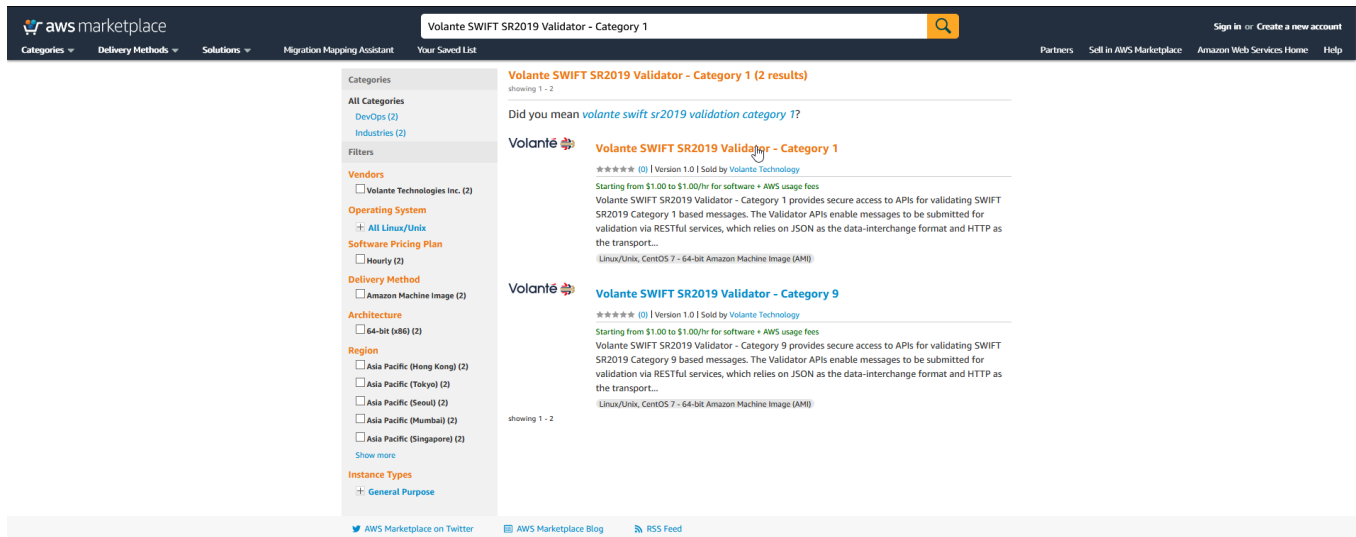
aws marketplace

Volante SWIFT SR2019 Validator - Category 1

Sign in or Create a new account

Categories Delivery Methods Solutions Migration Mapping Assistant Your Saved List

Partners Sell in AWS Marketplace Amazon Web Services Home Help

Categories
All Categories
DevOps (2)
Industries (2)
Filters
Vendors
Volante Technologies Inc. (2)
Operating System
All Linux/Unix
Software Pricing Plan
Hourly (2)
Delivery Method
Amazon Machine Image (2)
Architecture
64-bit (x86) (2)
Region
Asia Pacific (Hong Kong) (2)
Asia Pacific (Tokyo) (2)
Asia Pacific (Seoul) (2)
Asia Pacific (Mumbai) (2)
Asia Pacific (Singapore) (2)
Show more
Instance Types
General Purpose

Volante SWIFT SR2019 Validator - Category 1 (2 results)
showing 1 - 2

Did you mean volante swift sr2019 validation category 1?

Volante

Volante SWIFT SR2019 Validator - Category 1
(0) | Version 1.0 | Sold by Volante Technology
Starting from $1.00 to $1.00/hr for software + AWS usage fees
Volante SWIFT SR2019 Validator - Category 1 provides secure access to APIs for validating SWIFT SR2019 Category 1 based messages. The Validator APIs enable messages to be submitted for validation via RESTful services, which relies on JSON as the data-interchange format and HTTP as the transport...
Linux/Unix, CentOS 7 - 64-bit Amazon Machine Image (AMI)

Volante

Volante SWIFT SR2019 Validator - Category 9
(0) | Version 1.0 | Sold by Volante Technology
Starting from $1.00 to $1.00/hr for software + AWS usage fees
Volante SWIFT SR2019 Validator - Category 9 provides secure access to APIs for validating SWIFT SR2019 Category 9 based messages. The Validator APIs enable messages to be submitted for validation via RESTful services, which relies on JSON as the data-interchange format and HTTP as the transport...
Linux/Unix, CentOS 7 - 64-bit Amazon Machine Image (AMI)

showing 1 - 2

AWS Marketplace on Twitter AWS Marketplace Blog RSS Feed